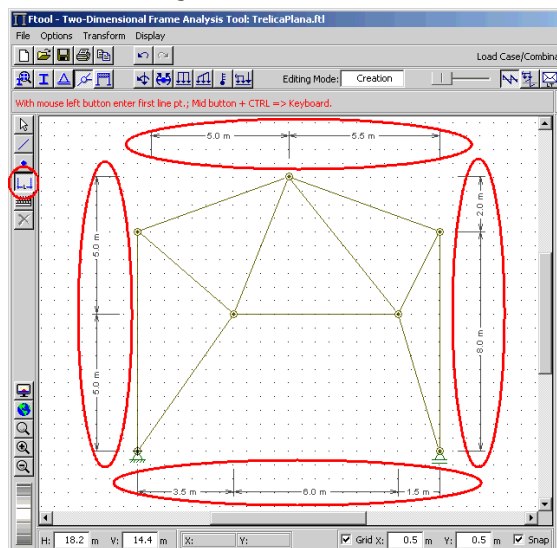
Ftool - Two-Dimensional Frame Analysis Tool: TrelicaPlana.ftl

File Options Transform Display

Load Case/Combina

Editing Mode: Creation

With mouse left button enter first line pt.; Mid button + CTRL => Keyboard.

5.0 m

5.5 m

5.0 m

5.0 m

2.0 m

8.0 m

3.5 m

6.0 m

1.5 m

H: 18.2 m V: 14.4 m X: Y: Grid X: 0.5 m Y: 0.5 m Snap